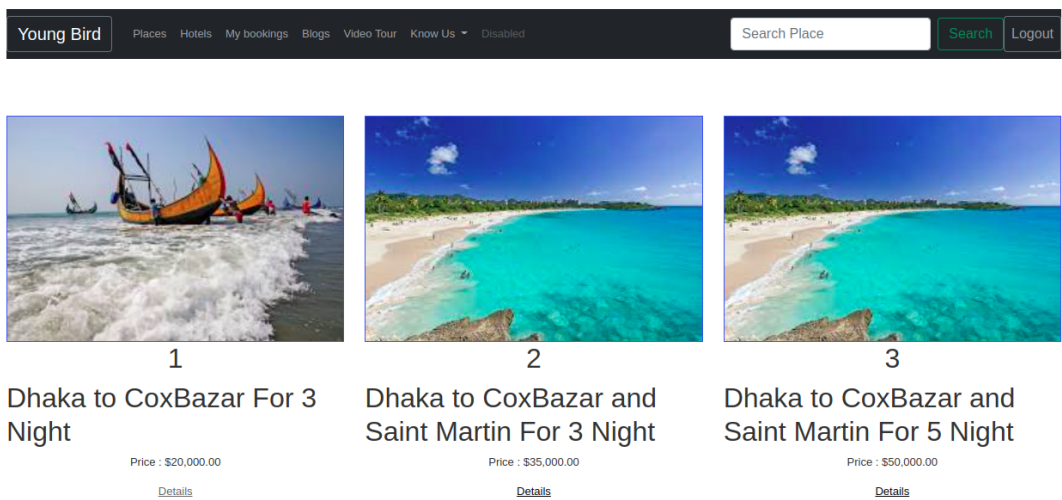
Young Bird Places Hotels My bookings Blogs Video Tour Know Us Disabled Search Place Search Logout

1

Dhaka to CoxBazar For 3 Night

Price : $20,000.00

Details

2

Dhaka to CoxBazar and Saint Martin For 3 Night

Price : $35,000.00

Details

3

Dhaka to CoxBazar and Saint Martin For 5 Night

Price : $50,000.00

Details